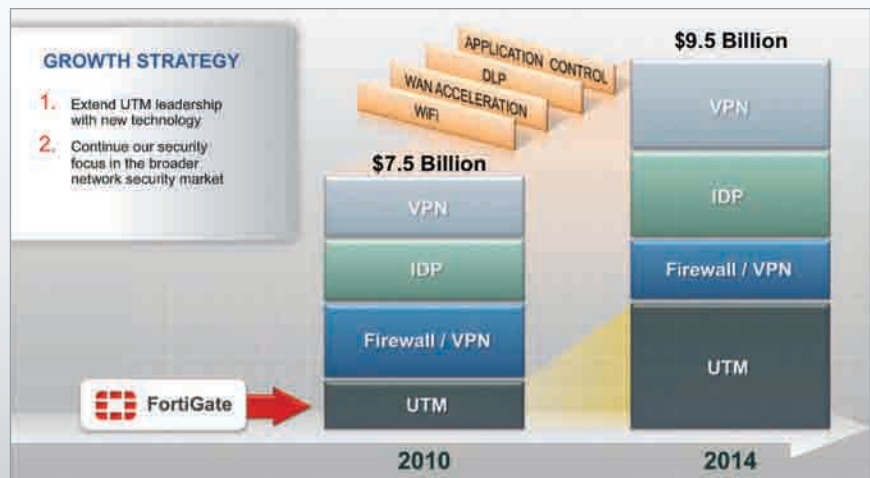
GROWTH STRATEGY

1. Extend UTM leadership with new technology

2. Continue our security focus in the broader network security market

APPLICATION CONTROL

DLP

WAN ACCELERATION

WIFI

$7.5 Billion

VPN

IDP

Firewall / VPN

UTM

FortiGate

$9.5 Billion

VPN

IDP

Firewall / VPN

UTM

2010

2014